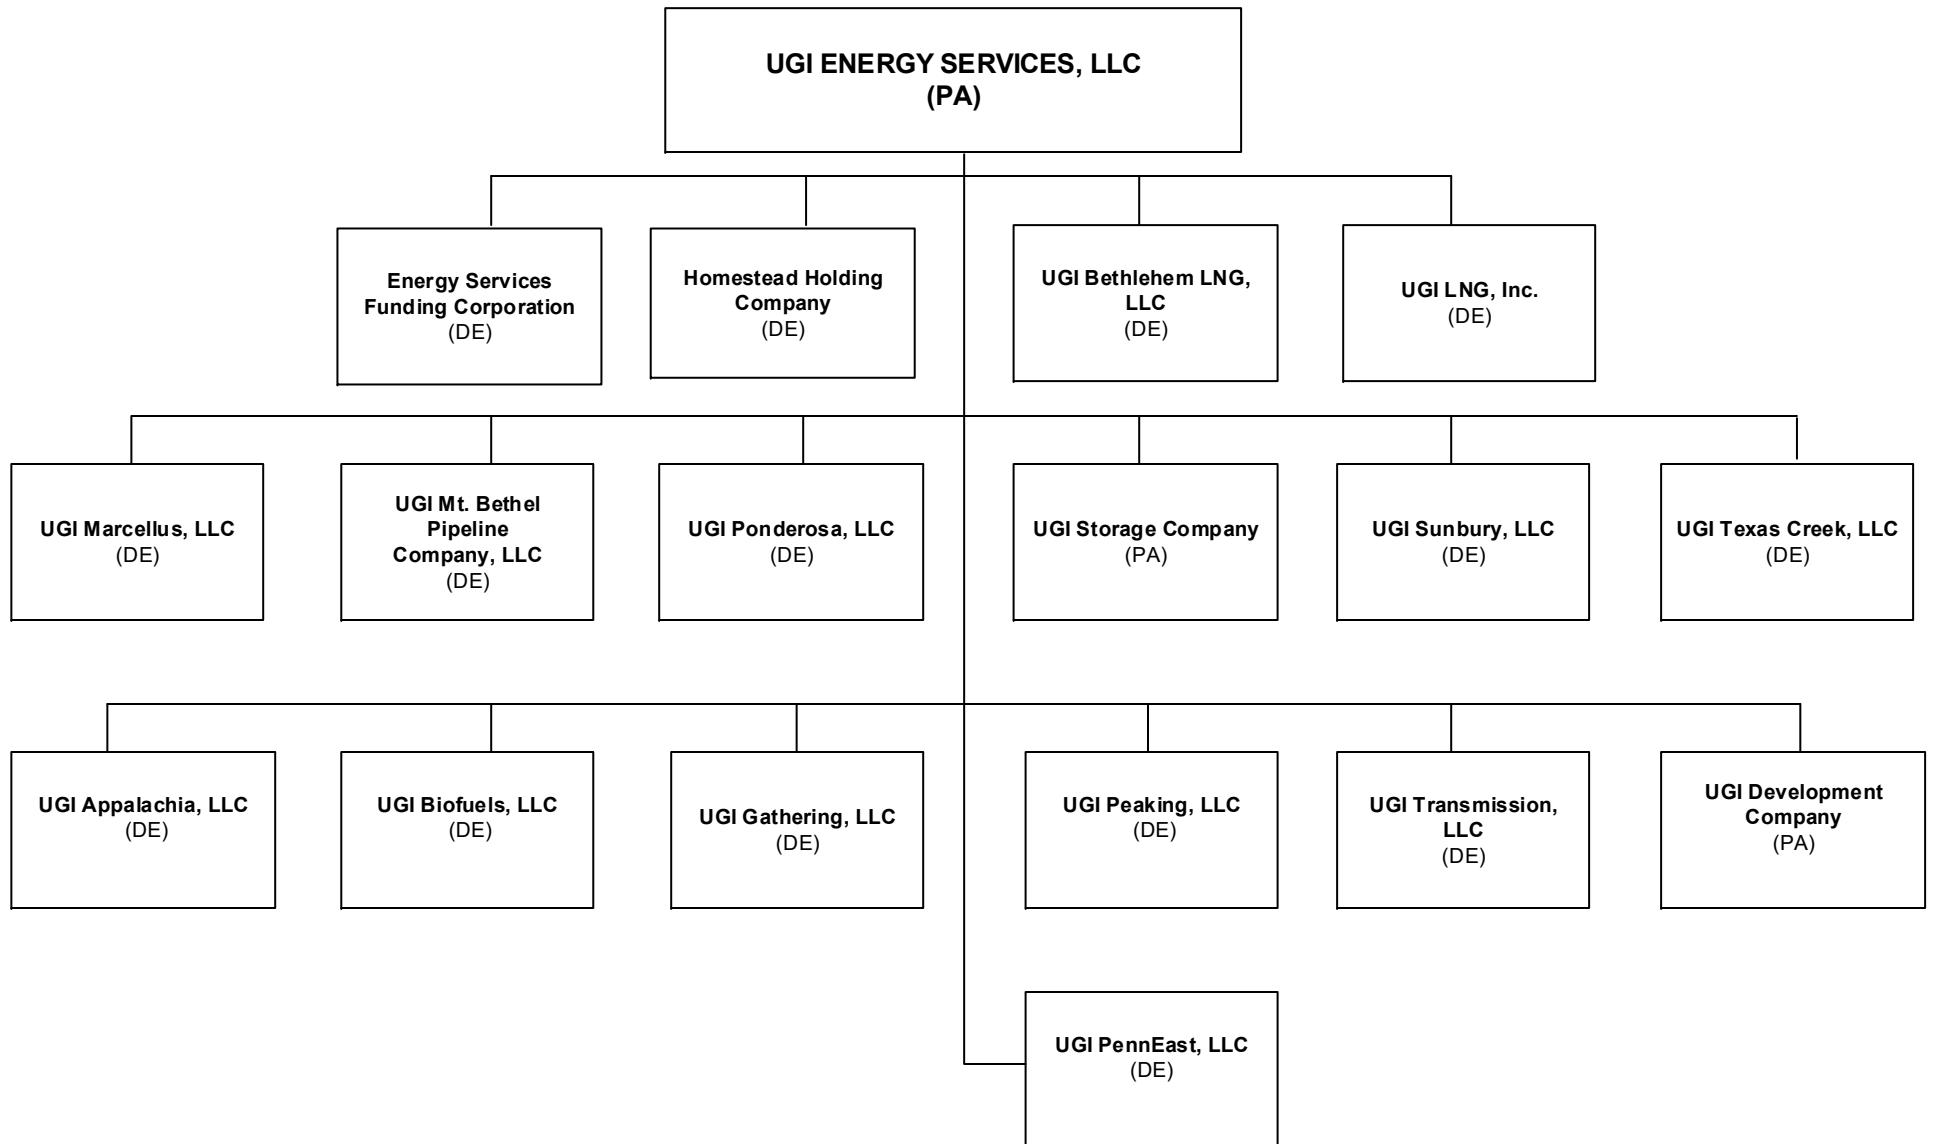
UGI ENERGY SERVICES, LLC
(PA)

Energy Services Funding Corporation
(DE)

Homestead Holding Company
(DE)

UGI Bethlehem LNG, LLC
(DE)

UGI LNG, Inc.
(DE)

UGI Marcellus, LLC
(DE)

UGI Mt. Bethel Pipeline Company, LLC
(DE)

UGI Ponderosa, LLC
(DE)

UGI Storage Company
(PA)

UGI Sunbury, LLC
(DE)

UGI Texas Creek, LLC
(DE)

UGI Appalachia, LLC
(DE)

UGI Biofuels, LLC
(DE)

UGI Gathering, LLC
(DE)

UGI Peaking, LLC
(DE)

UGI Transmission, LLC
(DE)

UGI Development Company
(PA)

UGI PennEast, LLC
(DE)